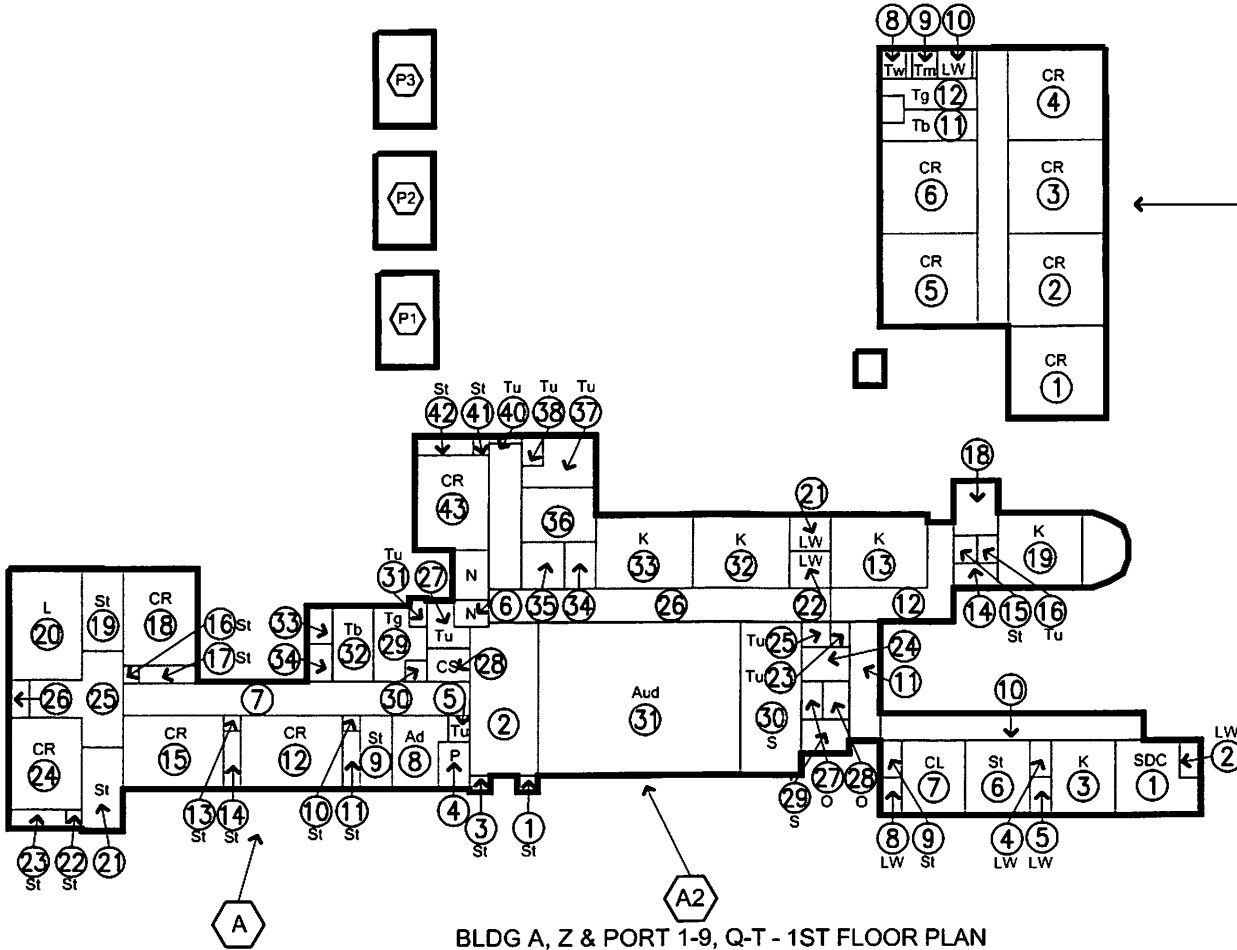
P3
P2
P1

8 9 10
Tw Tm LW
Tg 12
Tb 11
CR 4
CR 6
CR 3
CR 5
CR 2
CR 1

St St Tu Tu Tu
42 41 40 38 37
CR 43
36
N
N 6
35 34
K 33
K 32
21 LW LW
K 13
18
K 19
22
26
12
14 15 16
St Tu

L 20
St 19
CR 18
16 St
17 St
Tu 31
27
33
34
Tb 32
Tg 29
Tu
CS 28
26
25
7
30
5 Tu
2
Aud 31
Tu 25
Tu 23
24
11
30 S
10
CR 24
CR 15
CR 12
St 9
Ad 8
P
St
4
3 St
1 St
29 S
27 O
28 O
CL 7
St 6
K 3
SDC 1
LW 2
23 St
22 St
21
13 St
14 St
10 St
11 St
8 LW
9 St
4 LW
5 LW
A
A2
BLDG A, Z & PORT 1-9, Q-T - 1ST FLOOR PLAN